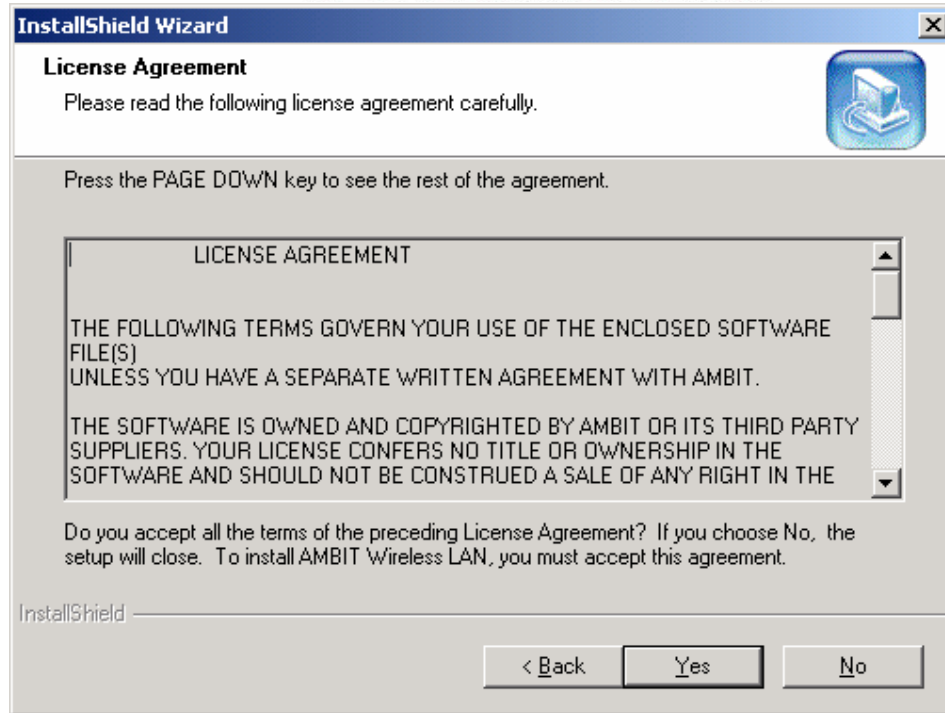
InstallShield Wizard

License Agreement

Please read the following license agreement carefully.

Press the PAGE DOWN key to see the rest of the agreement.

LICENSE AGREEMENT

THE FOLLOWING TERMS GOVERN YOUR USE OF THE ENCLOSED SOFTWARE FILE(S)
UNLESS YOU HAVE A SEPARATE WRITTEN AGREEMENT WITH AMBIT.

THE SOFTWARE IS OWNED AND COPYRIGHTED BY AMBIT OR ITS THIRD PARTY SUPPLIERS. YOUR LICENSE CONFERS NO TITLE OR OWNERSHIP IN THE SOFTWARE AND SHOULD NOT BE CONSTRUED A SALE OF ANY RIGHT IN THE

Do you accept all the terms of the preceding License Agreement? If you choose No, the setup will close. To install AMBIT Wireless LAN, you must accept this agreement.

InstallShield

< Back

Yes

No